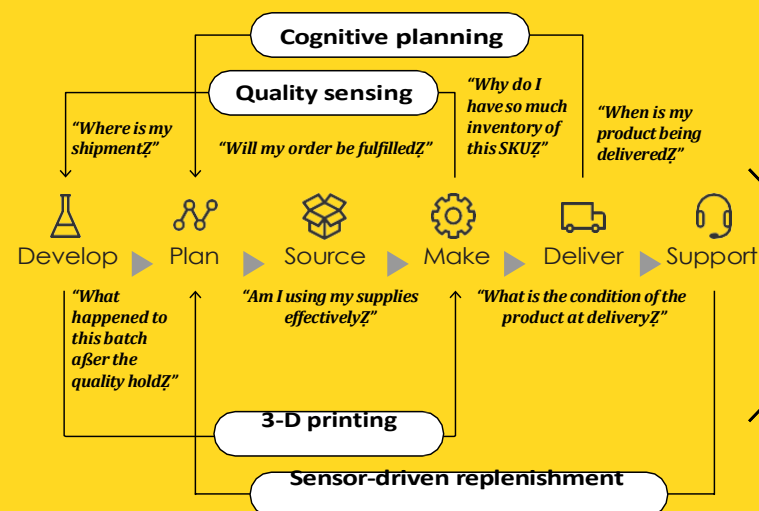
Cognitive planning

Quality sensing

"Where is my shipmentẒ"

"Will my order be fulfilledẒ"

"Why do I have so much inventory of this SKUẒ"

"When is my product being deliveredẒ"

Develop Plan Source Make Deliver Support

"What happened to this batch aßer the quality holdẒ"

"Am I using my supplies effectivelyẒ"

"What is the condition of the product at deliveryẒ"

3-D printing

Sensor-driven replenishment